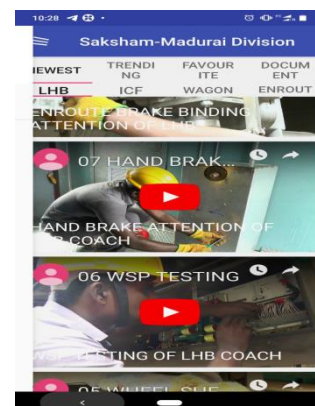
10:28

Saksham-Madurai Division

NEWEST
TRENDING
FAVOURITE
DOCUMENT
LHB
ICF
WAGON
ENROUT

ENROUTE BRAKE BINDING ATTENTION OF LHB

07 HAND BRAK...

HAND BRAKE ATTENTION OF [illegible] COACH

06 WSP TESTING

WSP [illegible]STING OF LHB COACH

05 WHEEL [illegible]